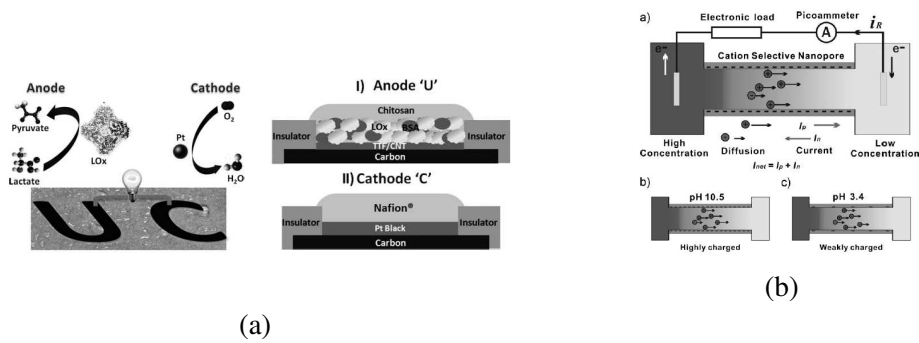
Anode

Cathode

Pyruvate

LOx

Pt

$O_2$

Lactate

$H_2O$

I) Anode 'U'

Chitosan

Insulator

LOx

BSA

Insulator

TTF/CNT

Carbon

II) Cathode 'C'

Insulator

Nafion®

Insulator

Pt Black

Carbon

(a)

a)

Electronic load

Picoammeter

A

$i_R$

e⁻

e⁻

Cation Selective Nanopore

High Concentration

Diffusion

$I_p$

$I_n$

Current

Low Concentration

$I_{net} = I_p + I_n$

b)

pH 10.5

Highly charged

c)

pH 3.4

Weakly charged

(b)